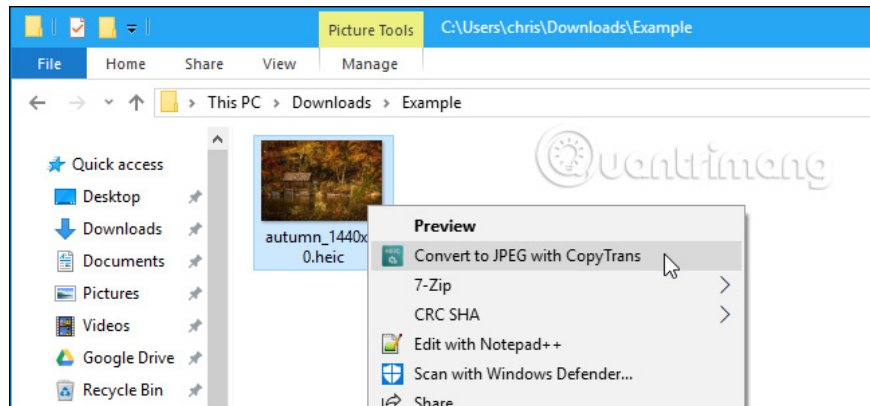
Picture Tools C:\Users\chris\Downloads\Example

File Home Share View Manage

This PC > Downloads > Example

Quick access
Desktop
Downloads
Documents
Pictures
Videos
Google Drive
Recycle Bin

autumn_1440x
0.heic

Quantrimang

Preview
Convert to JPEG with CopyTrans
7-Zip
CRC SHA
Edit with Notepad++
Scan with Windows Defender...
Share